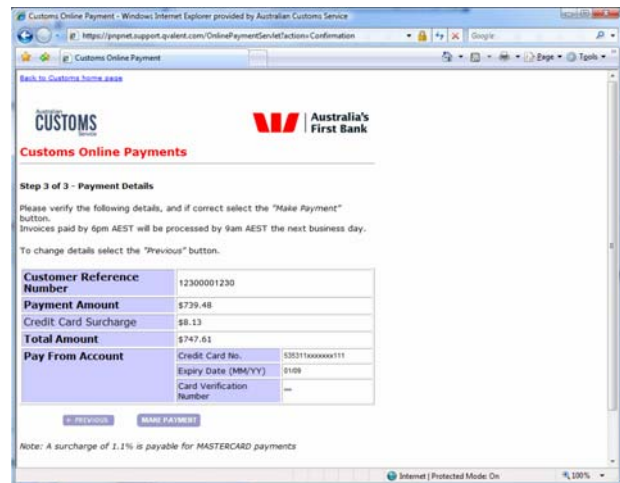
Customs Online Payment - Windows Internet Explorer provided by Australian Customs Service

https://pnpnet.support.qvalent.com/OnlinePaymentServlet?action=Confirmation

Google

Customs Online Payment

Page ▾ Tools ▾

Back to Customs home page

Australian CUSTOMS Service

Australia's First Bank

Customs Online Payments

Step 3 of 3 - Payment Details

Please verify the following details, and if correct select the "Make Payment" button.
Invoices paid by 6pm AEST will be processed by 9am AEST the next business day.

To change details select the "Previous" button.

| Customer Reference Number | 12300001230 | |
|---|---|---|
| Payment Amount | $739.48 | |
| Credit Card Surcharge | $8.13 | |
| Total Amount | $747.61 | |
| Pay From Account | Credit Card No. | 535311xxxxxxx111 |
| | Expiry Date (MM/YY) | 01/09 |
| | Card Verification Number | *** |

« PREVIOUS   MAKE PAYMENT

Note: A surcharge of 1.1% is payable for MASTERCARD payments

Internet | Protected Mode: On   100%